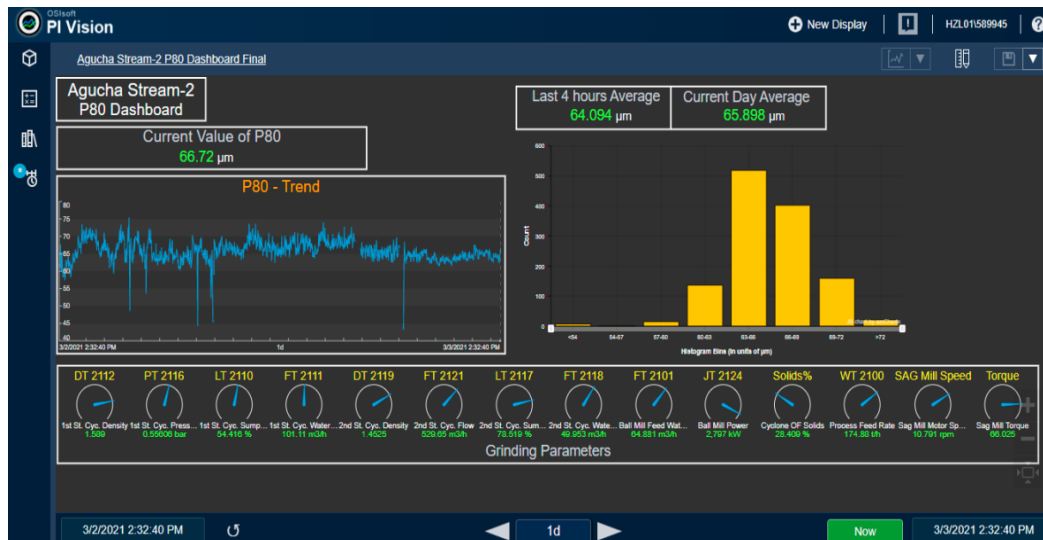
OSIsoft
PI Vision

New Display | HZL01\589945 ?

Agucha Stream-2 P80 Dashboard Final

Agucha Stream-2
P80 Dashboard

Last 4 hours Average
64.094 µm

Current Day Average
65.898 µm

Current Value of P80
66.72 µm

P80 - Trend

80
75
70
65
60
55
50
45
40

3/2/2021 2:32:40 PM 1d 3/3/2021 2:32:40 PM

600
500
400
300
200
100
0

Count

<54 54-57 57-60 60-63 63-66 66-69 69-72 >72

Histogram Bins (in units of µm)

DT 2112
1st St. Cyc. Density
1.589

PT 2116
1st St. Cyc. Press...
0.55606 bar

LT 2110
1st St. Cyc. Sump...
54.416 %

FT 2111
1st St. Cyc. Water...
101.11 m3/h

DT 2119
2nd St. Cyc. Density
1.4525

FT 2121
2nd St. Cyc. Flow
529.65 m3/h

LT 2117
2nd St. Cyc. Sum...
78.519 %

FT 2118
2nd St. Cyc. Wate...
49.953 m3/h

FT 2101
Ball Mill Feed Wat...
64.881 m3/h

JT 2124
Ball Mill Power
2,797 kW

Solids%
Cyclone OF Solids
28.409 %

WT 2100
Process Feed Rate
174.88 t/h

SAG Mill Speed
Sag Mill Motor Sp...
10.791 rpm

Torque
Sag Mill Torque
66.025

Grinding Parameters

3/2/2021 2:32:40 PM

1d

Now

3/3/2021 2:32:40 PM